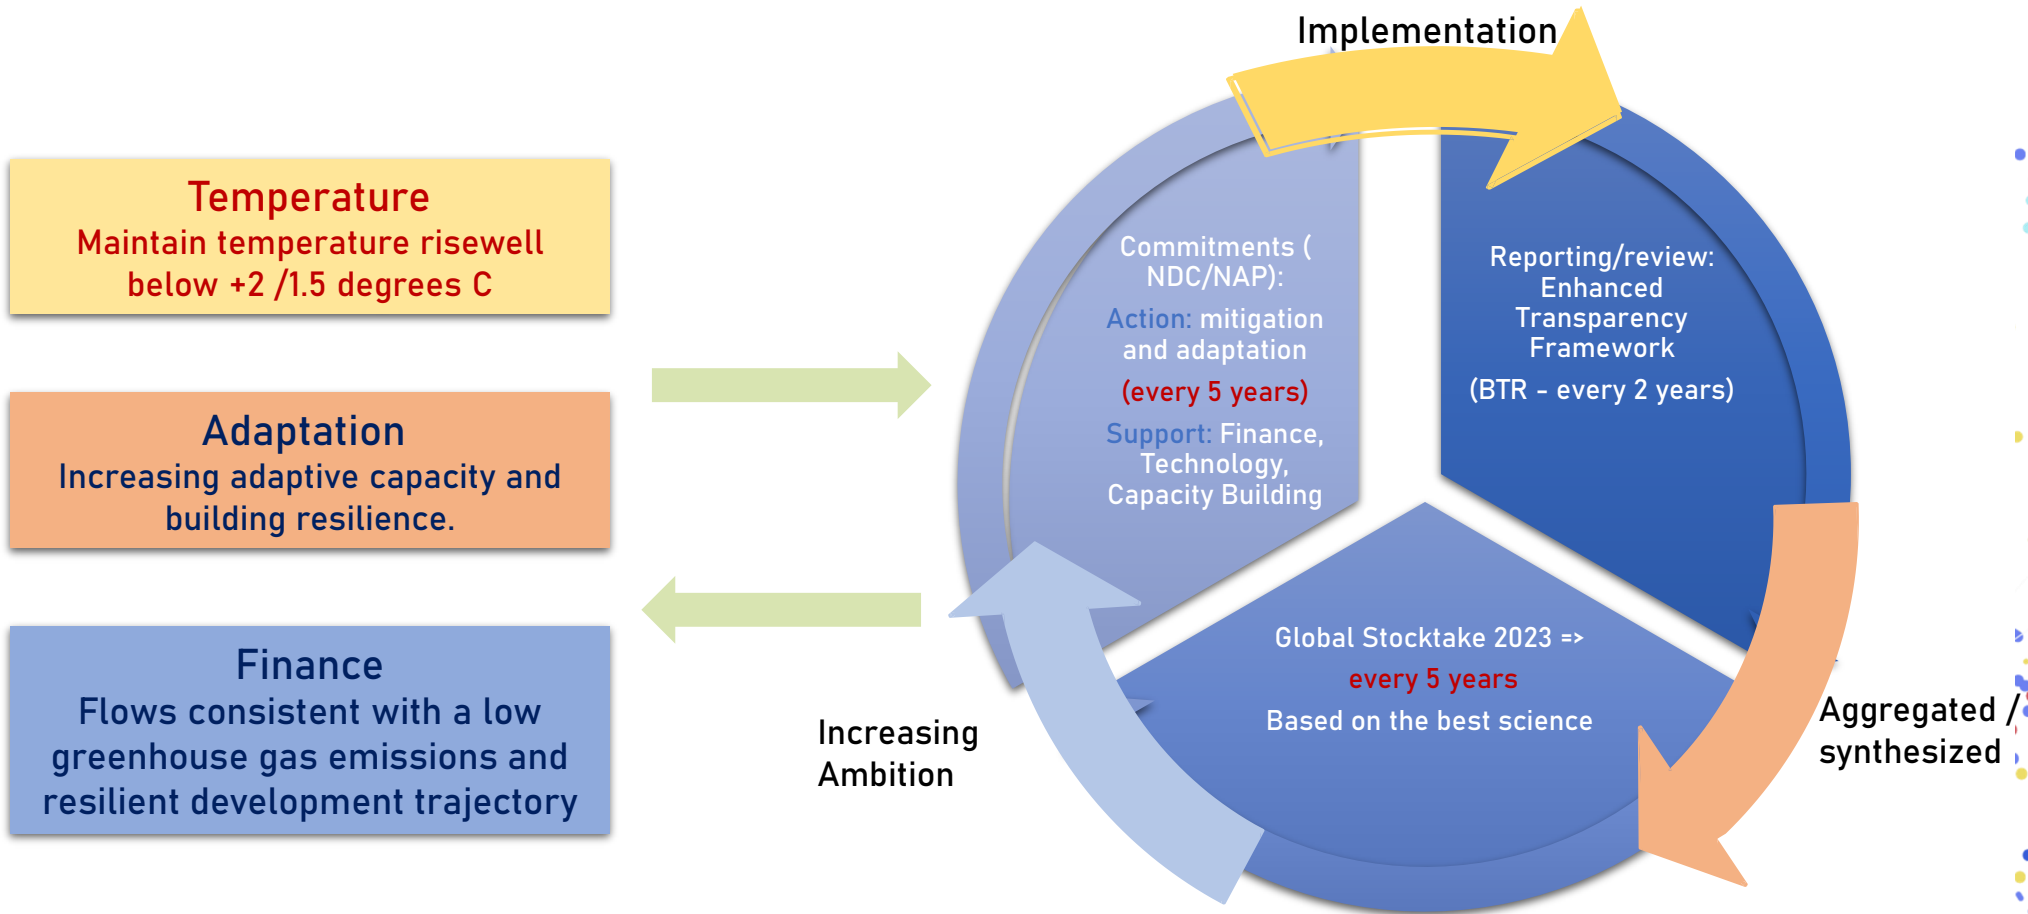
Temperature
Maintain temperature risewell below +2 /1.5 degrees C

Adaptation
Increasing adaptive capacity and building resilience.

Finance
Flows consistent with a low greenhouse gas emissions and resilient development trajectory

Implementation

Commitments ( NDC/NAP):
Action: mitigation and adaptation
(every 5 years)
Support: Finance, Technology, Capacity Building

Reporting/review: Enhanced Transparency Framework
(BTR - every 2 years)

Global Stocktake 2023 =>
every 5 years
Based on the best science

Increasing Ambition

Aggregated / synthesized